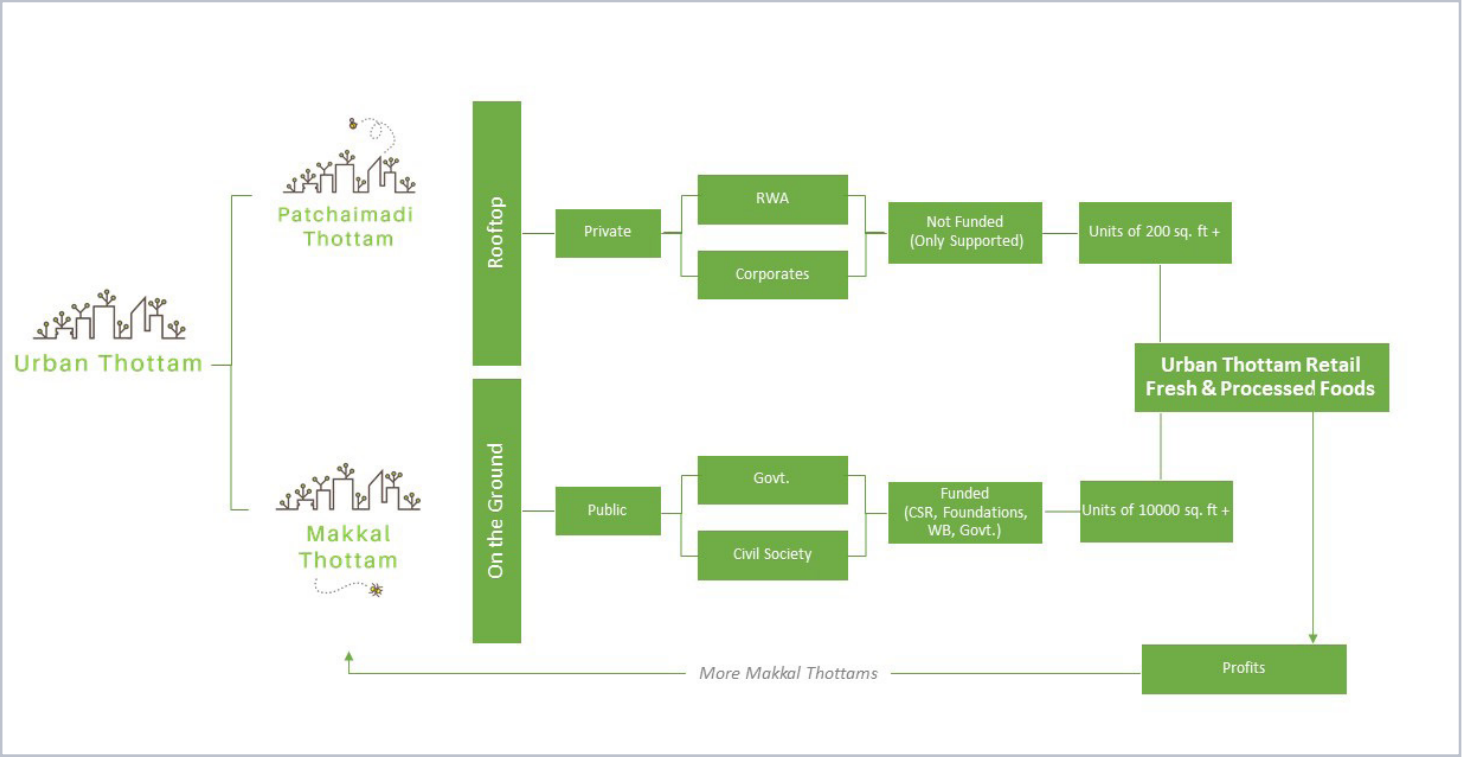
Urban Thottam

Patchaimadi Thottam

Makkal Thottam

Rooftop

On the Ground

Private

Public

RWA

Corporates

Govt.

Civil Society

Not Funded (Only Supported)

Funded (CSR, Foundations, WB, Govt.)

Units of 200 sq. ft +

Units of 10000 sq. ft +

Urban Thottam Retail Fresh & Processed Foods

Profits

More Makkal Thottams